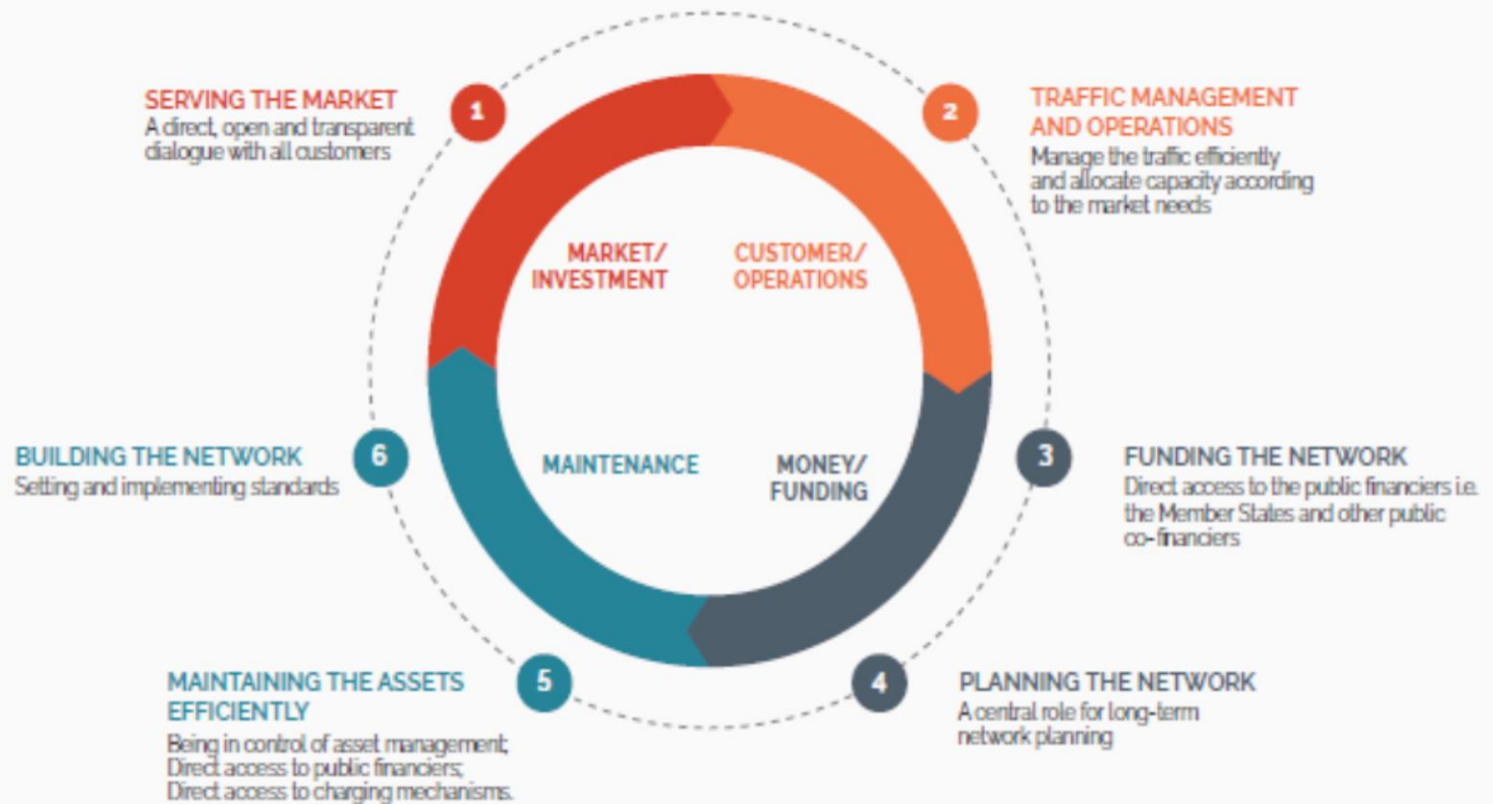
SERVING THE MARKET
A direct, open and transparent dialogue with all customers

1

2

TRAFFIC MANAGEMENT AND OPERATIONS
Manage the traffic efficiently and allocate capacity according to the market needs

MARKET/ INVESTMENT

CUSTOMER/ OPERATIONS

MAINTENANCE

MONEY/ FUNDING

BUILDING THE NETWORK
Setting and implementing standards

6

3

FUNDING THE NETWORK
Direct access to the public financiers i.e. the Member States and other public co-financiers

MAINTAINING THE ASSETS EFFICIENTLY
Being in control of asset management; Direct access to public financiers; Direct access to charging mechanisms.

5

4

PLANNING THE NETWORK
A central role for long-term network planning